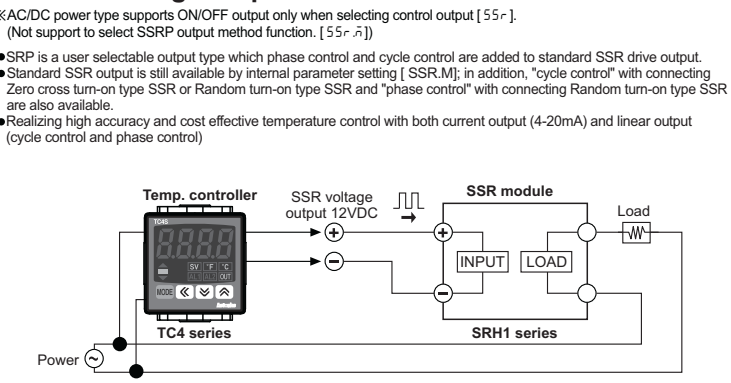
※AC/DC power type supports ON/OFF output only when selecting control output [ SSr ]. (Not support to select SSRP output method function. [ SSr.m ])

●SRP is a user selectable output type which phase control and cycle control are added to standard SSR drive output.
●Standard SSR output is still available by internal parameter setting [ SSR.M]; in addition, "cycle control" with connecting Zero cross turn-on type SSR or Random turn-on type SSR and "phase control" with connecting Random turn-on type SSR are also available.
●Realizing high accuracy and cost effective temperature control with both current output (4-20mA) and linear output (cycle control and phase control)

Temp. controller
TC4S
8.8.8.8
SV °F °C
OUT
MODE
TC4 series
SSR voltage output 12VDC
SSR module
INPUT
LOAD
SRH1 series
Load
Power